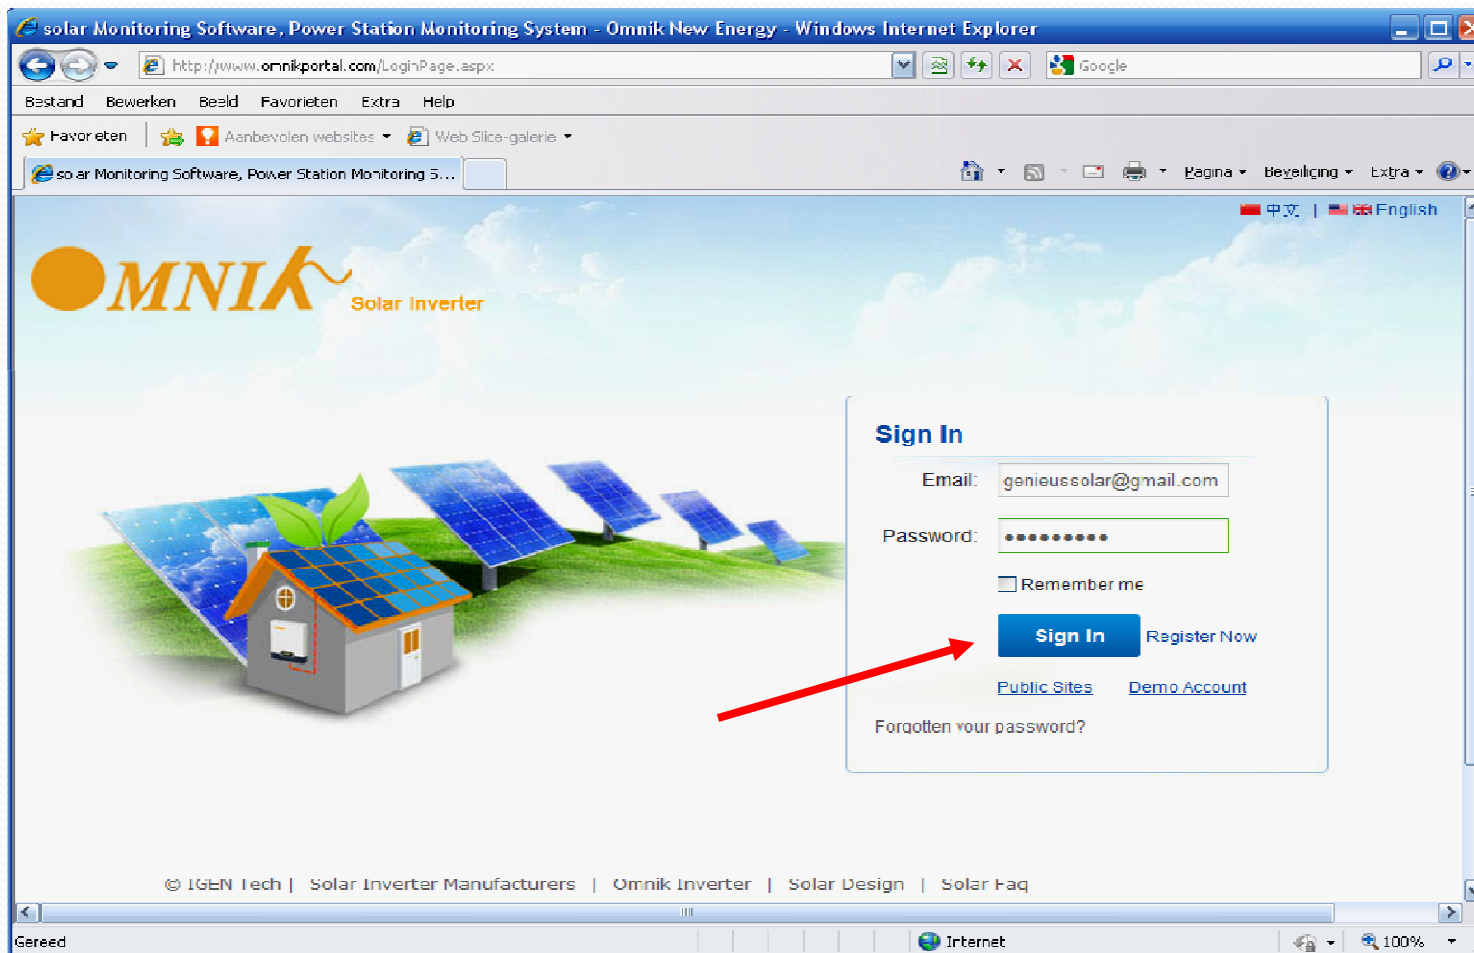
solar Monitoring Software, Power Station Monitoring System - Omnik New Energy - Windows Internet Explorer

http://www.omnikportal.com/LoginPage.aspx

Google

Bestand Bewerken Beeld Favorieten Extra Help

Favorieten | Aanbevolen websites | Web Slice-galerie

solar Monitoring Software, Power Station Monitoring S...

Pagina | Beveiliging | Extra

中文 | English

OMNIK Solar Inverter

Sign In

Email: genieussolar@gmail.com

Password: ●●●●●●●●●

Remember me

Sign In Register Now

Public Sites Demo Account

Forgotten your password?

© IGEN Tech | Solar Inverter Manufacturers | Omnik Inverter | Solar Design | Solar Faq

Gereed Internet 100%